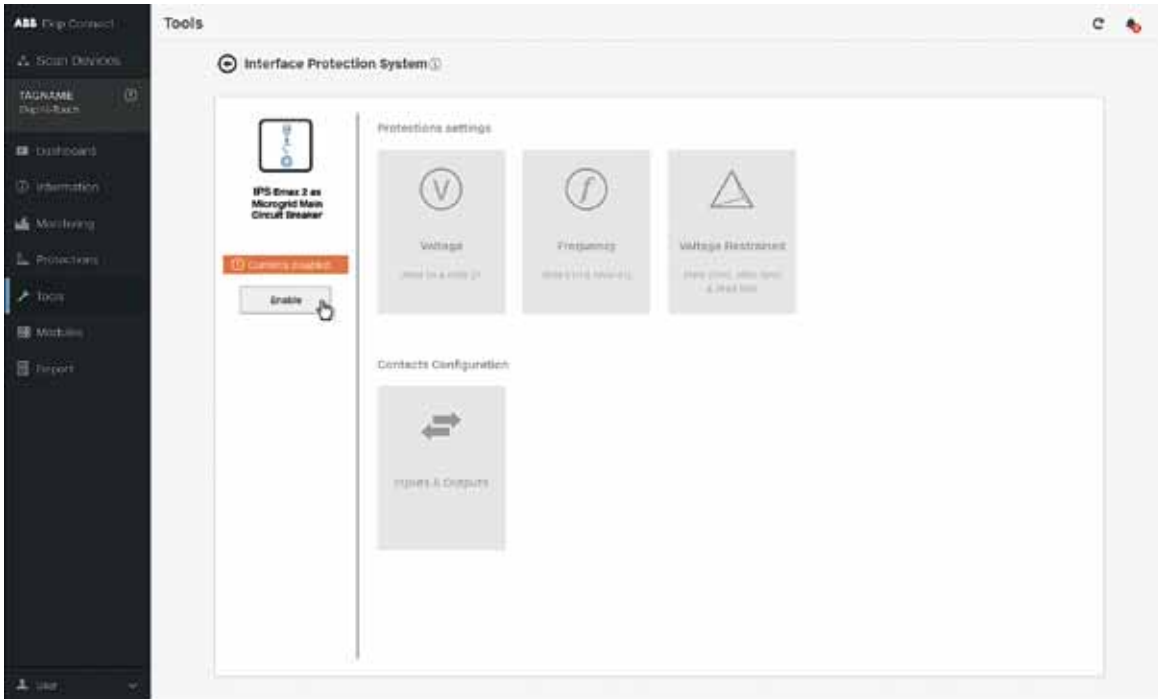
ABB Ekip Connect

Scan Devices

TAGNAME
Ekip Hi-Touch

Dashboard

Information

Monitoring

Protections

Tools

Modules

Report

User

Tools

Interface Protection System

IPS Emax 2 as Microgrid Main Circuit Breaker

Currently disabled

Enable

Protections settings

Voltage

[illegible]

Frequency

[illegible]

Voltage Restrained

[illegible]

Contacts Configuration

Inputs & Outputs